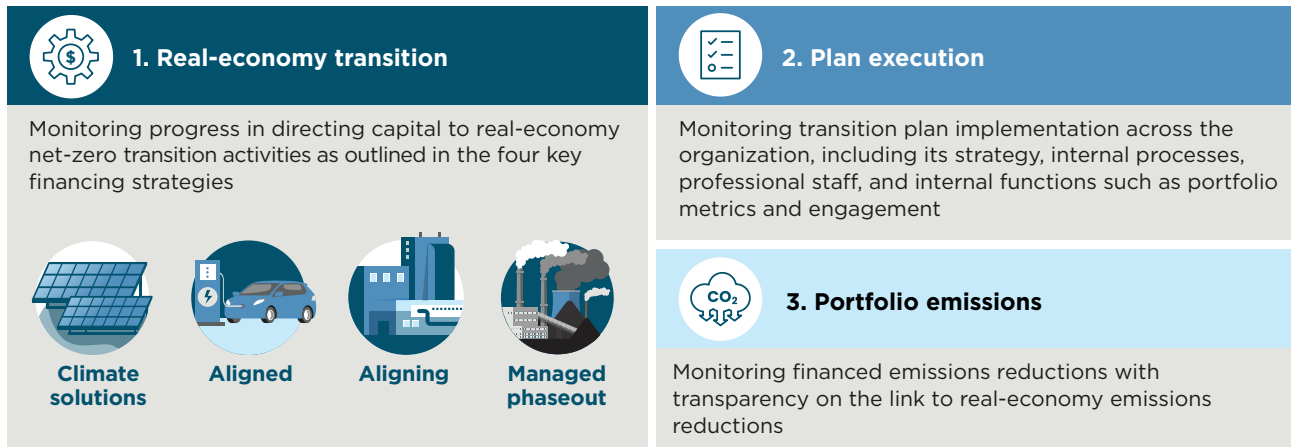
1. Real-economy transition

Monitoring progress in directing capital to real-economy net-zero transition activities as outlined in the four key financing strategies

Climate solutions

Aligned

Aligning

Managed phaseout

2. Plan execution

Monitoring transition plan implementation across the organization, including its strategy, internal processes, professional staff, and internal functions such as portfolio metrics and engagement

$CO_2$

3. Portfolio emissions

Monitoring financed emissions reductions with transparency on the link to real-economy emissions reductions